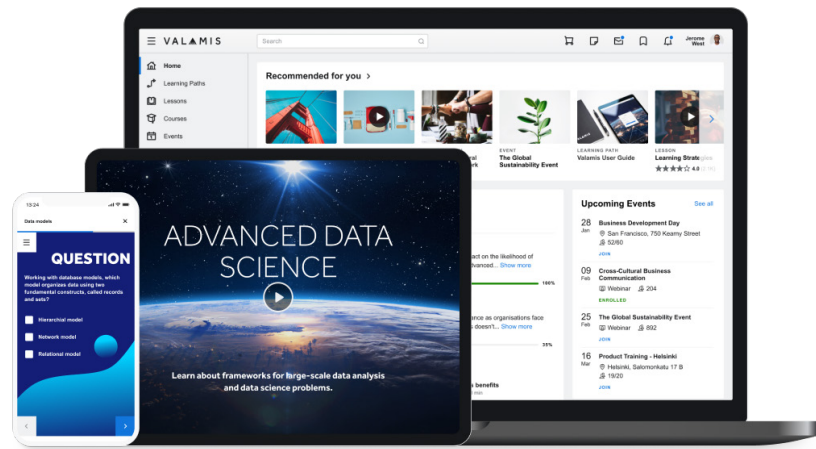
VALAMIS

Search

Jerome West

Home
Learning Paths
Lessons
Courses
Events

Recommended for you >

EVENT
The Global Sustainability Event

LEARNING PATH
Valamis User Guide

LESSON
Learning Strategies
4.0

Upcoming Events
See all

28 Jan
Business Development Day
San Francisco, 750 Kearny Street
52/60
JOIN

09 Feb
Cross-Cultural Business Communication
Webinar 204
ENROLLED

25 Feb
The Global Sustainability Event
Webinar 892
JOIN

16 Mar
Product Training - Helsinki
Helsinki, Salomonkatu 17 B
19/20
JOIN

act on the likelihood of advanced... Show more
100%

as organisations face doesn't... Show more
35%

benefits

ADVANCED DATA SCIENCE

Learn about frameworks for large-scale data analysis and data science problems.

15:24

Data models

QUESTION

Working with database models, which model organizes data using two fundamental constructs, called records and sets?

Hierarchial model
Network model
Relational model